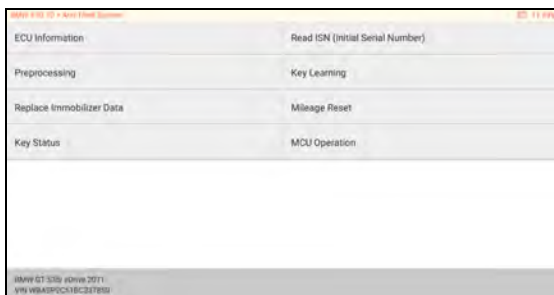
BMW F10 7D > Anti Theft System

ECU Information

Read ISN (Initial Serial Number)

Preprocessing

Key Learning

Replace Immobilizer Data

Mileage Reset

Key Status

MCU Operation

BMW GT 535i xDrive 2011
VIN WBASP0C51BC237850